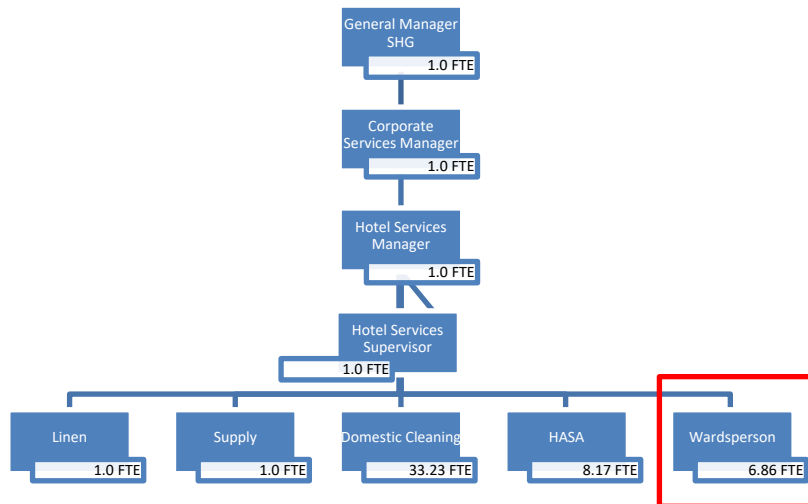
General Manager SHG
1.0 FTE

Corporate Services Manager
1.0 FTE

Hotel Services Manager
1.0 FTE

Hotel Services Supervisor
1.0 FTE

Linen
1.0 FTE

Supply
1.0 FTE

Domestic Cleaning
33.23 FTE

HASA
8.17 FTE

Wardsperson
6.86 FTE